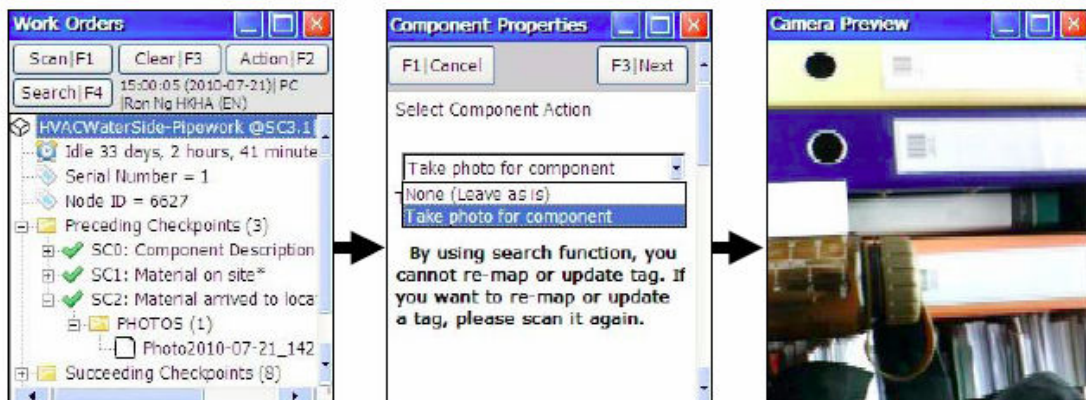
Work Orders

Scan|F1 Clear|F3 Action|F2

Search|F4 15:00:05 (2010-07-21)| PC |Ron Ng HKHA (EN)

HVACWaterSide-Pipework @SC3.1

Idle 33 days, 2 hours, 41 minute

Serial Number = 1

Node ID = 6627

Preceding Checkpoints (3)

SC0: Component Description

SC1: Material on site*

SC2: Material arrived to loca

PHOTOS (1)

Photo2010-07-21_142

Succeeding Checkpoints (8)

Component Properties

F1|Cancel F3|Next

Select Component Action

Take photo for component

None (Leave as is)

Take photo for component

By using search function, you cannot re-map or update tag. If you want to re-map or update a tag, please scan it again.

Camera Preview